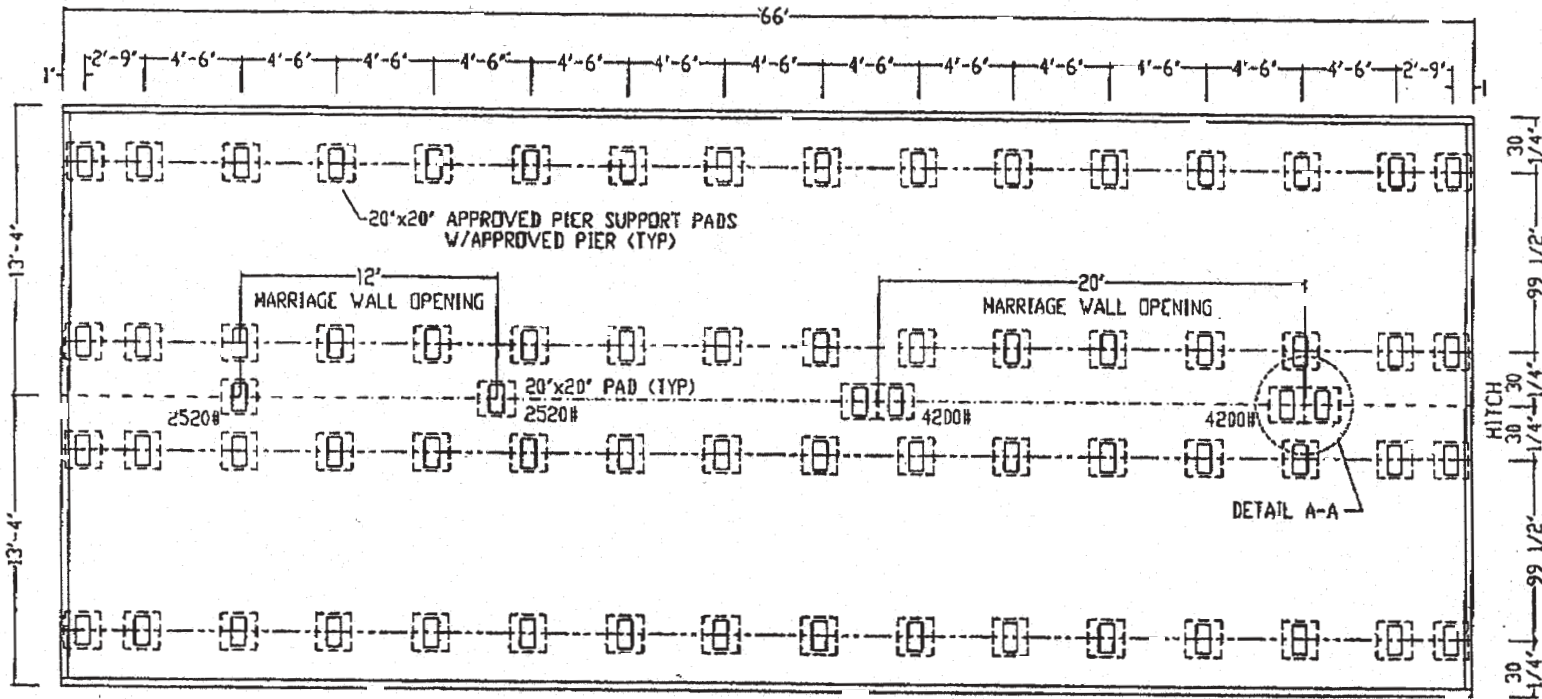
66'

1' 2'-9" 4'-6" 4'-6" 4'-6" 4'-6" 4'-6" 4'-6" 4'-6" 4'-6" 4'-6" 4'-6" 4'-6" 4'-6" 4'-6" 2'-9" 1'

13'-4"

13'-4"

20"x20" APPROVED PIER SUPPORT PADS W/APPROVED PIER (TYP)

12'
MARRIAGE WALL OPENING

20'
MARRIAGE WALL OPENING

20"x20" PAD (TYP)

2520#

2520#

4200#

4200#

DETAIL A-A

HITCH

30 1/4"

99 1/2"

30 1/4"

30 1/4"

99 1/2"

30 1/4"